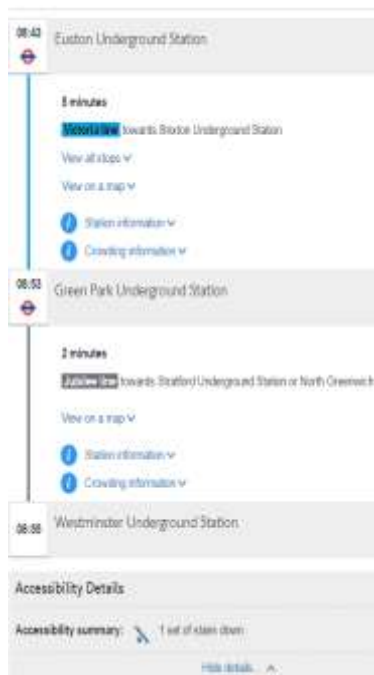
08:42
Euston Underground Station

5 minutes

Victoria line towards Brixton Underground Station

View all stops ∨

View on a map ∨

Station information ∨

Crowding information ∨

08:52
Green Park Underground Station

2 minutes

Jubilee line towards Stratford Underground Station or North Greenwich

View on a map ∨

Station information ∨

Crowding information ∨

08:55
Westminster Underground Station

Accessibility Details

Accessibility summary: 1 set of stairs down

Hide details ∧